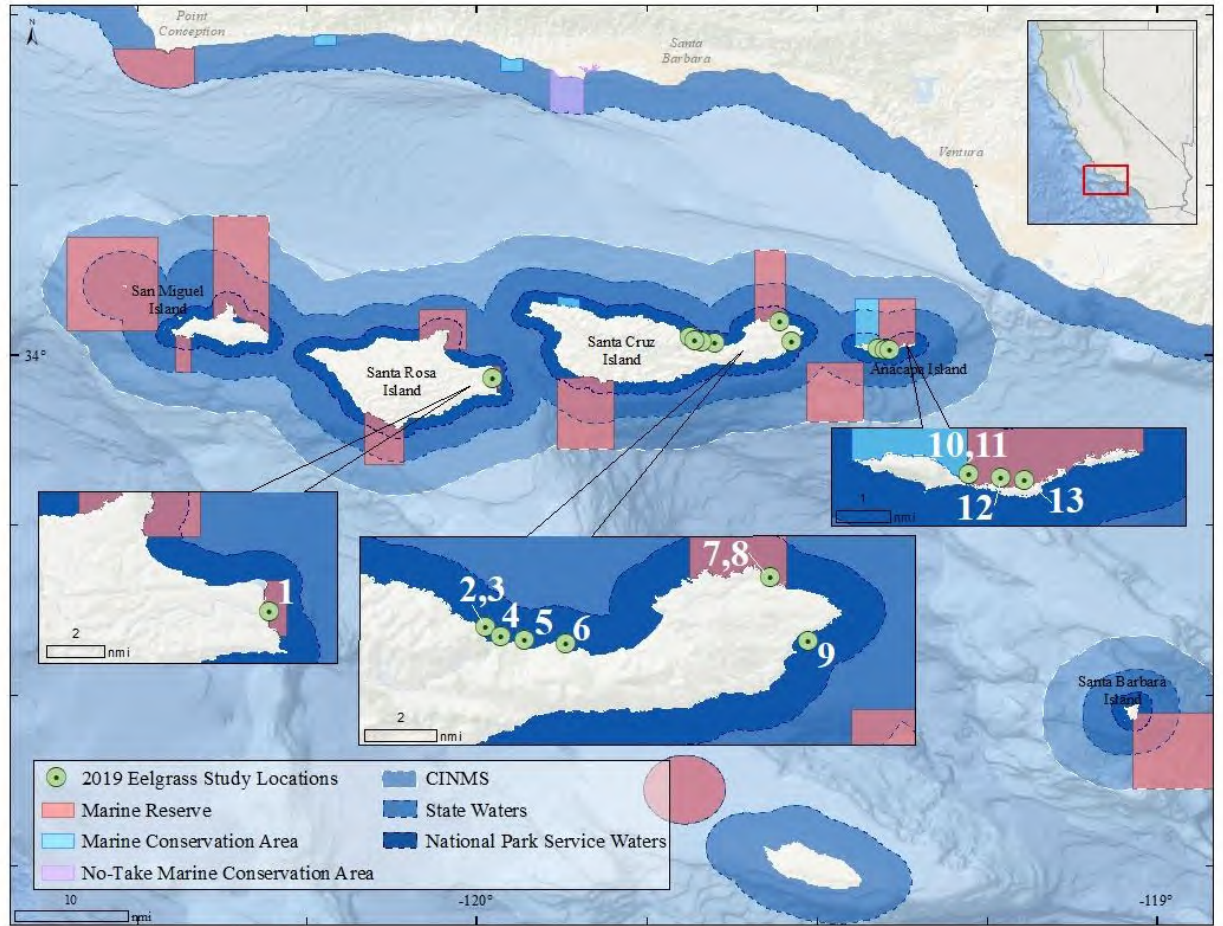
N

Point Conception

Santa Barbara

Ventura

34°

San Miguel Island

Santa Rosa Island

Santa Cruz Island

Anacapa Island

10,11

12

13

1 nmi

1

2 nmi

2,3

4

5

6

7,8

9

2 nmi

Santa Barbara Island

2019 Eelgrass Study Locations

Marine Reserve

Marine Conservation Area

No-Take Marine Conservation Area

CINMS

State Waters

National Park Service Waters

10 nmi

-120°

-119°